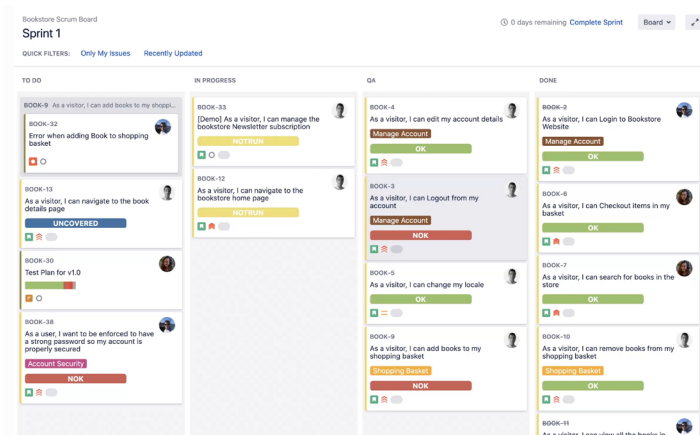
Bookstore Scrum Board

Sprint 1

0 days remaining Complete Sprint Board

QUICK FILTERS: Only My Issues Recently Updated

TO DO

BOOK-9 As a visitor, I can add books to my shoppi...

BOOK-32
Error when adding Book to shopping basket

BOOK-13
As a visitor, I can navigate to the book details page
UNCOVERED

BOOK-30
Test Plan for v1.0

BOOK-38
As a user, I want to be enforced to have a strong password so my account is properly secured
Account Security
NOK

IN PROGRESS

BOOK-33
[Demo] As a visitor, I can manage the bookstore Newsletter subscription
NOTRUN

BOOK-12
As a visitor, I can navigate to the bookstore home page
NOTRUN

QA

BOOK-4
As a visitor, I can edit my account details
Manage Account
OK

BOOK-3
As a visitor, I can Logout from my account
Manage Account
NOK

BOOK-5
As a visitor, I can change my locale
OK

BOOK-9
As a visitor, I can add books to my shopping basket
Shopping Basket
NOK

DONE

BOOK-2
As a visitor, I can Login to Bookstore Website
Manage Account
OK

BOOK-6
As a visitor, I can Checkout items in my basket
OK

BOOK-7
As a visitor, I can search for books in the store
OK

BOOK-10
As a visitor, I can remove books from my shopping basket
Shopping Basket
OK

BOOK-11
As a visitor, I can view all the books in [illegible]